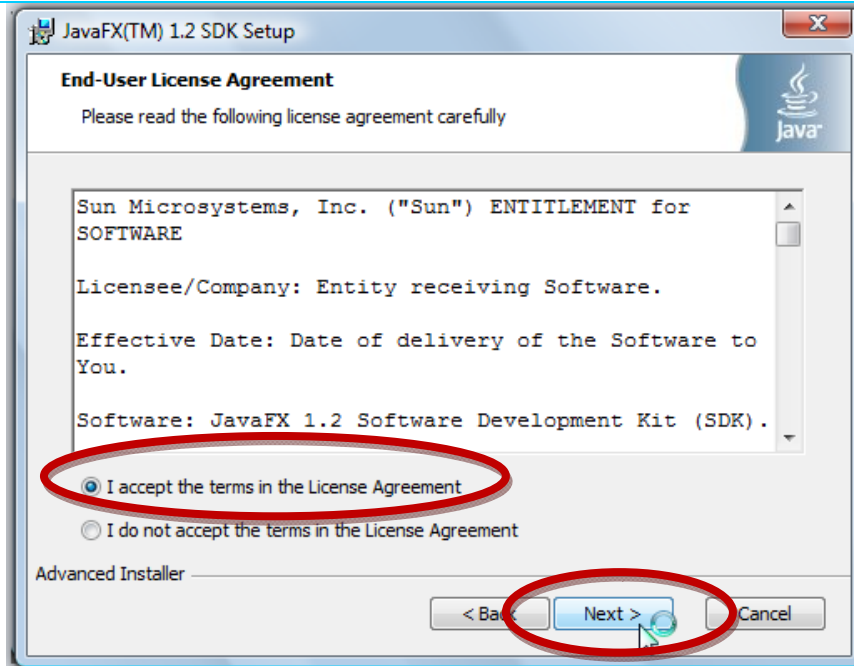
JavaFX(TM) 1.2 SDK Setup

End-User License Agreement

Please read the following license agreement carefully

Java

Sun Microsystems, Inc. ("Sun") ENTITLEMENT for SOFTWARE

Licensee/Company: Entity receiving Software.

Effective Date: Date of delivery of the Software to You.

Software: JavaFX 1.2 Software Development Kit (SDK).

I accept the terms in the License Agreement

I do not accept the terms in the License Agreement

Advanced Installer

< Back

Next >

Cancel